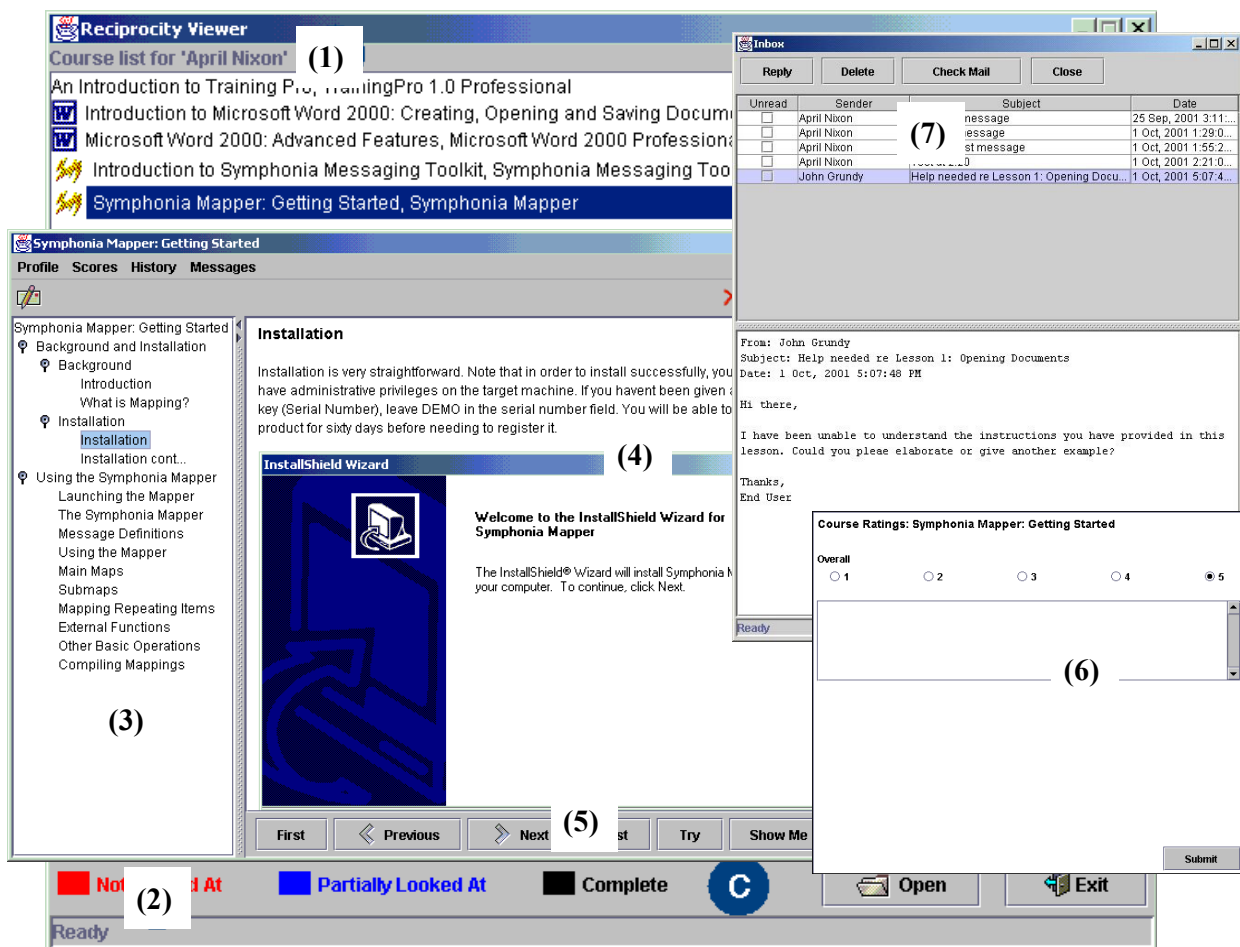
Reciprocity Viewer

Course list for 'April Nixon' (1)

An Introduction to Training Pro, TrainingPro 1.0 Professional

Introduction to Microsoft Word 2000: Creating, Opening and Saving Docum

Microsoft Word 2000: Advanced Features, Microsoft Word 2000 Professiona

Introduction to Symphonia Messaging Toolkit, Symphonia Messaging Too

Symphonia Mapper: Getting Started, Symphonia Mapper

Inbox

Reply | Delete | Check Mail | Close

| Unread | Sender | Subject | Date |
|---|---|---|---|
| | April Nixon | message | 25 Sep, 2001 3:11:... |
| | April Nixon | message | 1 Oct, 2001 1:29:0... |
| | April Nixon | st message | 1 Oct, 2001 1:55:2... |
| | April Nixon | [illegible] | 1 Oct, 2001 2:21:0... |
| | John Grundy | Help needed re Lesson 1: Opening Docu... | 1 Oct, 2001 5:07:4... |

(7)

From: John Grundy
Subject: Help needed re Lesson 1: Opening Documents
Date: 1 Oct, 2001 5:07:48 PM

Hi there,

I have been unable to understand the instructions you have provided in this lesson. Could you pleae elaborate or give another example?

Thanks,
End User

Ready

Symphonia Mapper: Getting Started

Profile Scores History Messages

Symphonia Mapper: Getting Started
Background and Installation
Background
Introduction
What is Mapping?
Installation
Installation
Installation cont...
Using the Symphonia Mapper
Launching the Mapper
The Symphonia Mapper
Message Definitions
Using the Mapper
Main Maps
Submaps
Mapping Repeating Items
External Functions
Other Basic Operations
Compiling Mappings

(3)

Installation

Installation is very straightforward. Note that in order to install successfully, you have administrative privileges on the target machine. If you havent been given a key (Serial Number), leave DEMO in the serial number field. You will be able to product for sixty days before needing to register it.

InstallShield Wizard (4)

Welcome to the InstallShield Wizard for Symphonia Mapper

The InstallShield® Wizard will install Symphonia M your computer. To continue, click Next.

First | Previous | Next (5) st | Try | Show Me

Course Ratings: Symphonia Mapper: Getting Started

Overall
1 2 3 4 5

(6)

Submit

Not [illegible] At (2) | Partially Looked At | Complete | C | Open | Exit

Ready